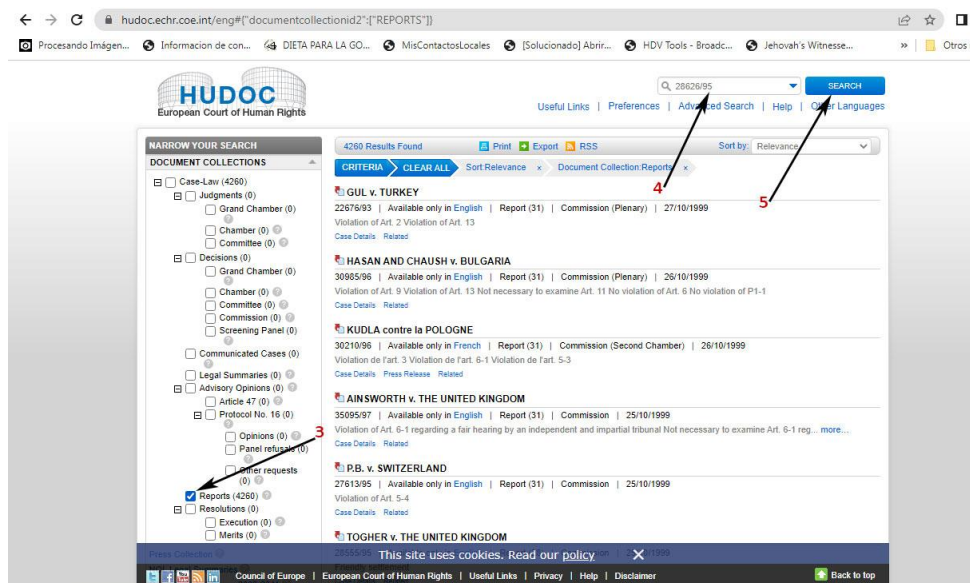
hudoc.echr.coe.int/eng#{"documentcollectionid2":["REPORTS"]}

Procesando Imágen... Informacion de con... DIETA PARA LA GO... MisContactosLocales [Solucionado] Abrir... HDV Tools - Broadc... Jehovah's Witnesse... » Otros

HUDOC
European Court of Human Rights

28626/95 SEARCH

Useful Links | Preferences | Advanced Search | Help | Other Languages

NARROW YOUR SEARCH
DOCUMENT COLLECTIONS

Case-Law (4260)
Judgments (0)
Grand Chamber (0)
Chamber (0)
Committee (0)
Decisions (0)
Grand Chamber (0)
Chamber (0)
Committee (0)
Commission (0)
Screening Panel (0)
Communicated Cases (0)
Legal Summaries (0)
Advisory Opinions (0)
Article 47 (0)
Protocol No. 16 (0)
Opinions (0)
Panel refusals (0)
Other requests (0)
Reports (4260)
Resolutions (0)
Execution (0)
Merits (0)
Press Collection

4260 Results Found Print Export RSS Sort by: Relevance

CRITERIA CLEAR ALL Sort Relevance × Document Collection:Reports ×

4
5
3

GUL v. TURKEY
22676/93 | Available only in English | Report (31) | Commission (Plenary) | 27/10/1999
Violation of Art. 2 Violation of Art. 13
Case Details Related

HASAN AND CHAUSH v. BULGARIA
30985/96 | Available only in English | Report (31) | Commission (Plenary) | 26/10/1999
Violation of Art. 9 Violation of Art. 13 Not necessary to examine Art. 11 No violation of Art. 6 No violation of P1-1
Case Details Related

KUDLA contre la POLOGNE
30210/96 | Available only in French | Report (31) | Commission (Second Chamber) | 26/10/1999
Violation de l'art. 3 Violation de l'art. 6-1 Violation de l'art. 5-3
Case Details Press Release Related

AINSWORTH v. THE UNITED KINGDOM
35095/97 | Available only in English | Report (31) | Commission | 25/10/1999
Violation of Art. 6-1 regarding a fair hearing by an independent and impartial tribunal Not necessary to examine Art. 6-1 reg... more...
Case Details Related

P.B. v. SWITZERLAND
27613/95 | Available only in English | Report (31) | Commission | 25/10/1999
Violation of Art. 5-4
Case Details Related

TOGHER v. THE UNITED KINGDOM
28555/95 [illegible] Commission | 25/10/1999

This site uses cookies. Read our policy ✕

Council of Europe | European Court of Human Rights | Useful Links | Privacy | Help | Disclaimer Back to top